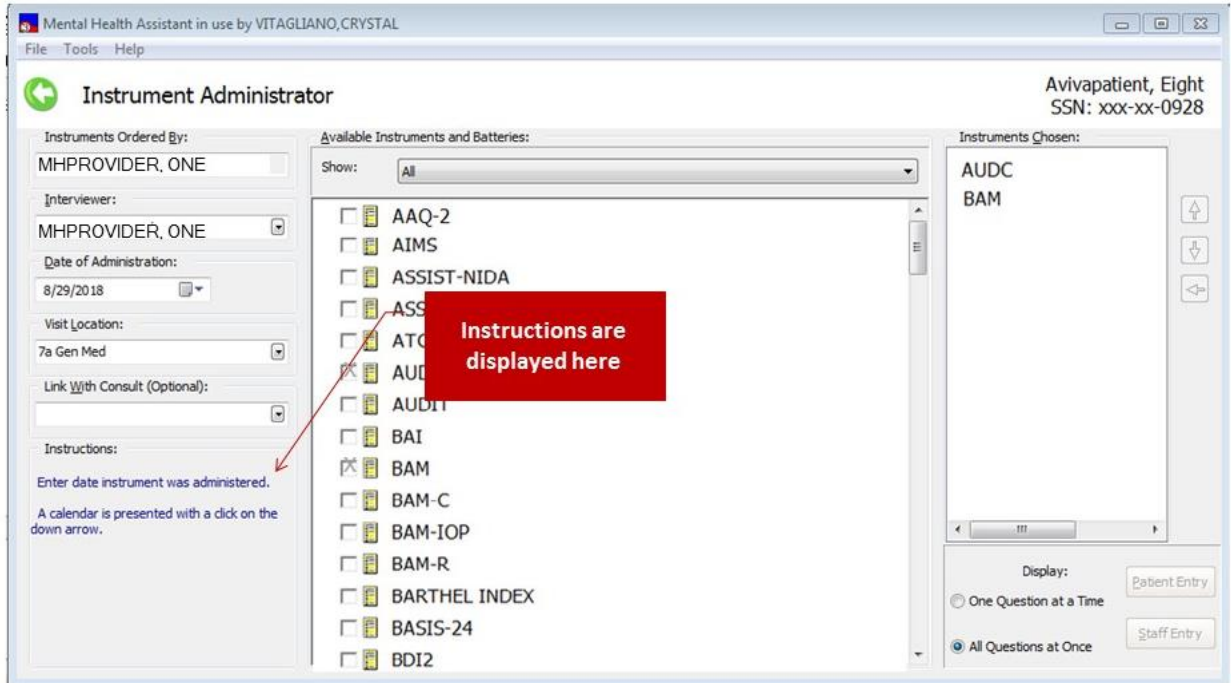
Mental Health Assistant in use by VITAGLIANO,CRYSTAL

File Tools Help

Instrument Administrator

Avivapatient, Eight
SSN: xxx-xx-0928

Instruments Ordered By:
MHPROVIDER, ONE

Interviewer:
MHPROVIDER, ONE

Date of Administration:
8/29/2018

Visit Location:
7a Gen Med

Link With Consult (Optional):

Instructions:
Enter date instrument was administered.

A calendar is presented with a click on the down arrow.

Available Instruments and Batteries:
Show: All

AAQ-2
AIMS
ASSIST-NIDA
ASS
ATC
AUD
AUDIT
BAI
BAM
BAM-C
BAM-IOP
BAM-R
BARTHEL INDEX
BASIS-24
BDI2

Instructions are displayed here

Instruments Chosen:
AUDC
BAM

Display:
One Question at a Time
All Questions at Once

Patient Entry
Staff Entry